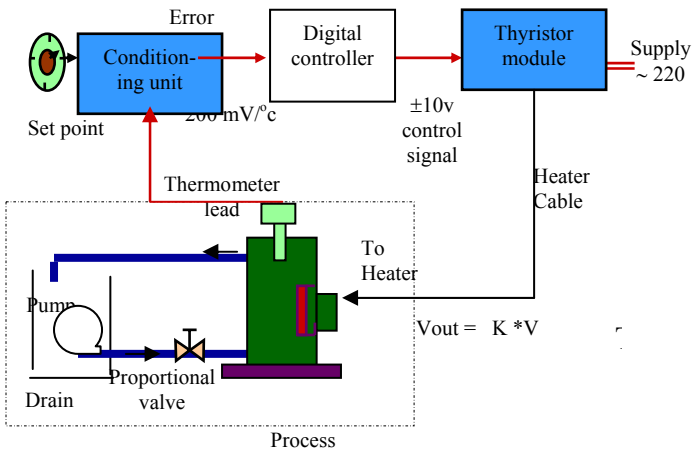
Error

Conditioning unit

Digital controller

Thyristor module

Supply ~ 220

Set point

200 mV/°c

±10v control signal

Heater Cable

Thermometer lead

To Heater

Pump

Vout = K *V

Proportional valve

Drain

Process